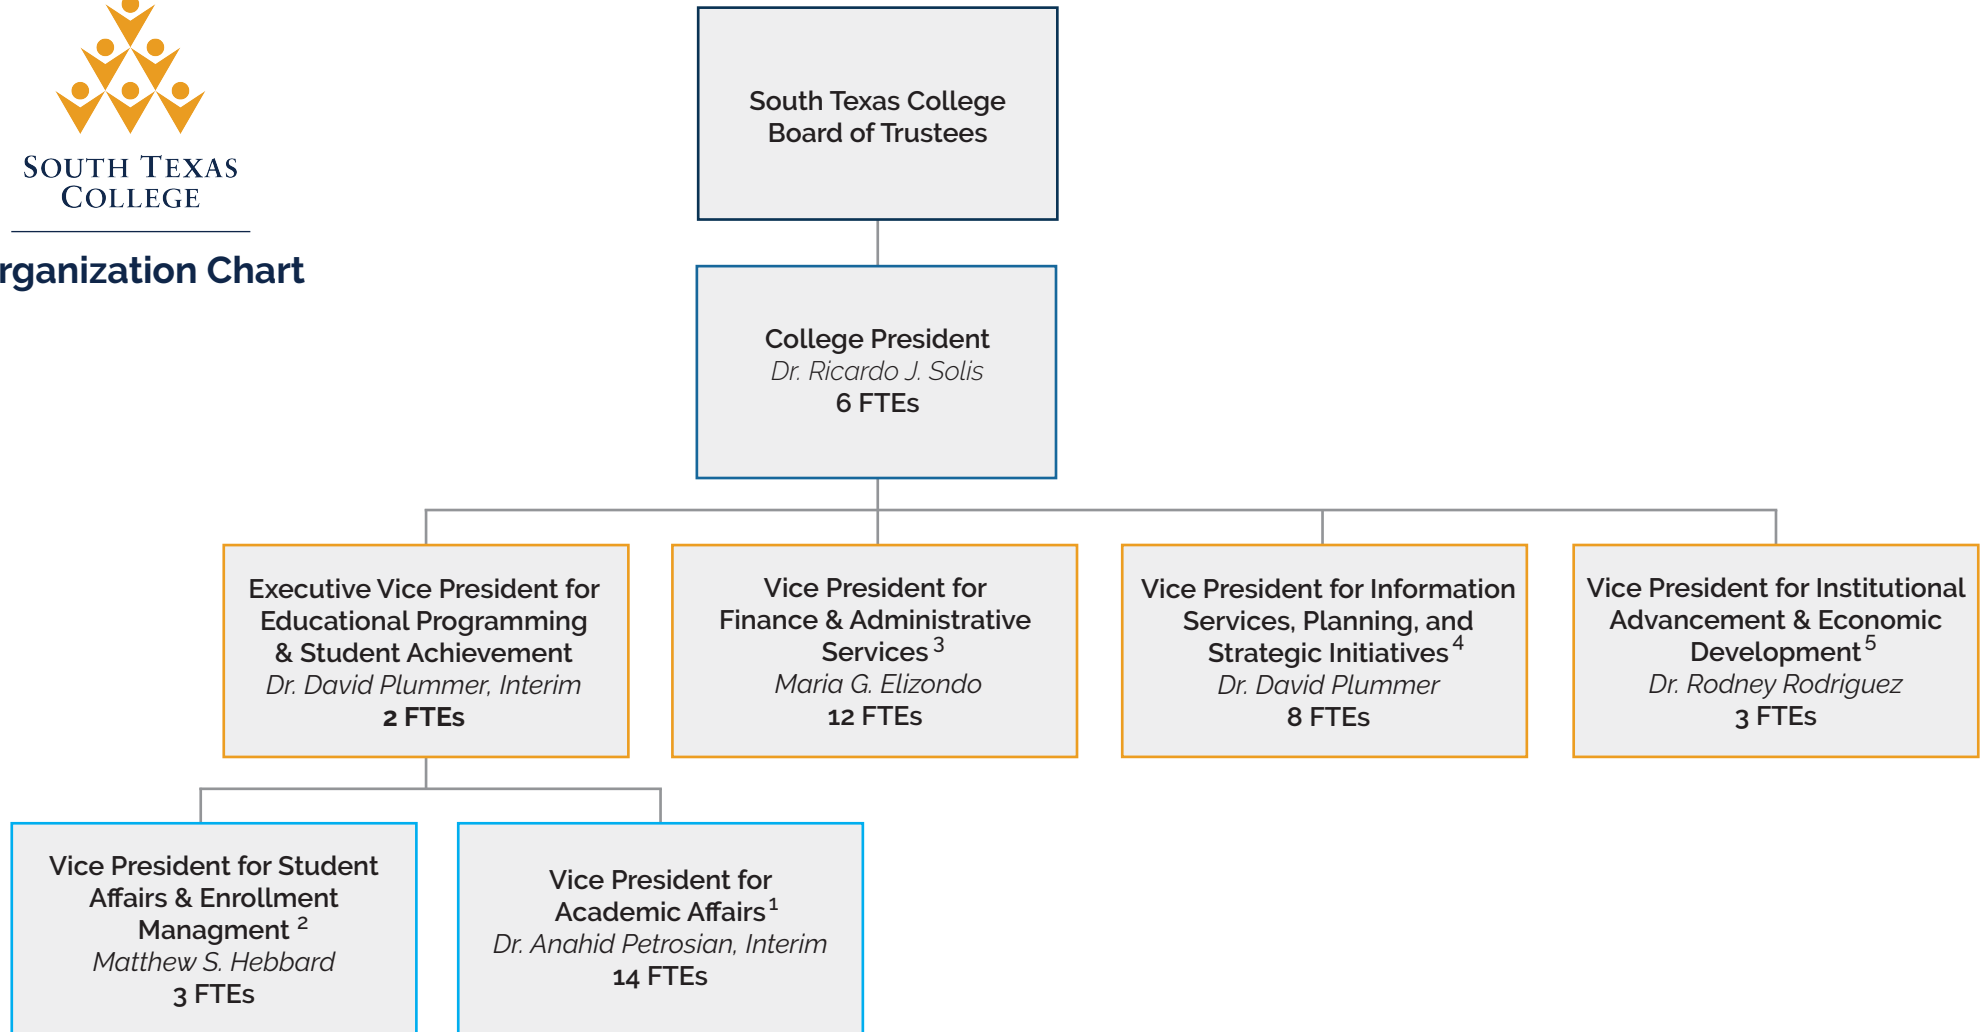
SOUTH TEXAS COLLEGE

rganization Chart

South Texas College Board of Trustees

College President
Dr. Ricardo J. Solis
6 FTEs

Executive Vice President for Educational Programming & Student Achievement
Dr. David Plummer, Interim
2 FTEs

Vice President for Finance & Administrative Services $^3$
Maria G. Elizondo
12 FTEs

Vice President for Information Services, Planning, and Strategic Initiatives $^4$
Dr. David Plummer
8 FTEs

Vice President for Institutional Advancement & Economic Development $^5$
Dr. Rodney Rodriguez
3 FTEs

Vice President for Student Affairs & Enrollment Managment $^2$
Matthew S. Hebbard
3 FTEs

Vice President for Academic Affairs $^1$
Dr. Anahid Petrosian, Interim
14 FTEs